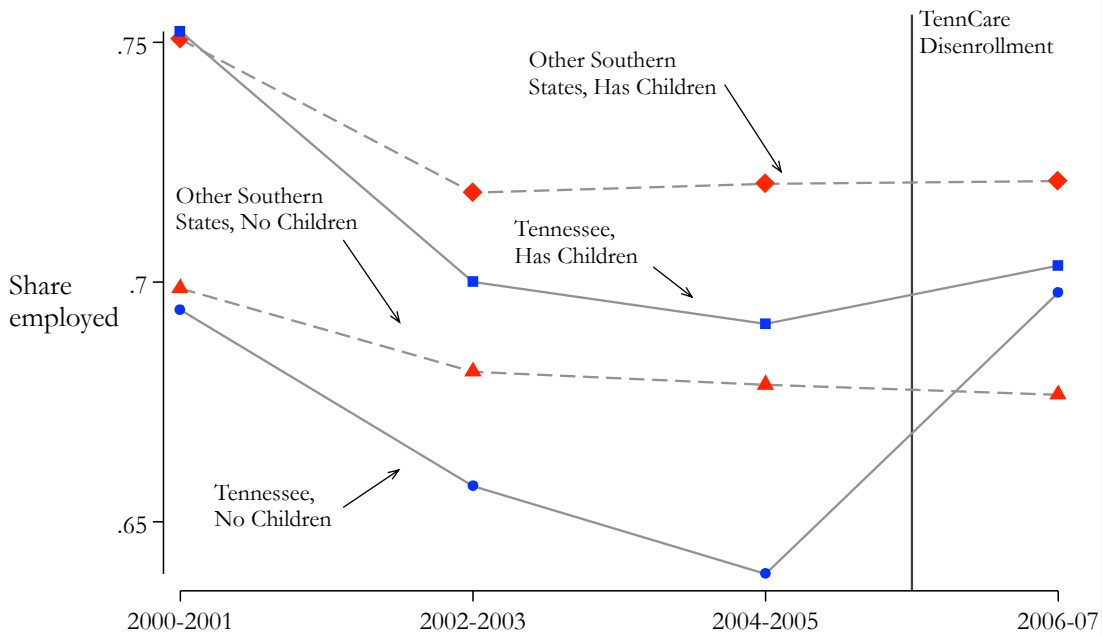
TennCare Disenrollment

Other Southern States, Has Children

Other Southern States, No Children

Tennessee, Has Children

Share employed

.75

.7

.65

Tennessee, No Children

2000-2001

2002-2003

2004-2005

2006-07